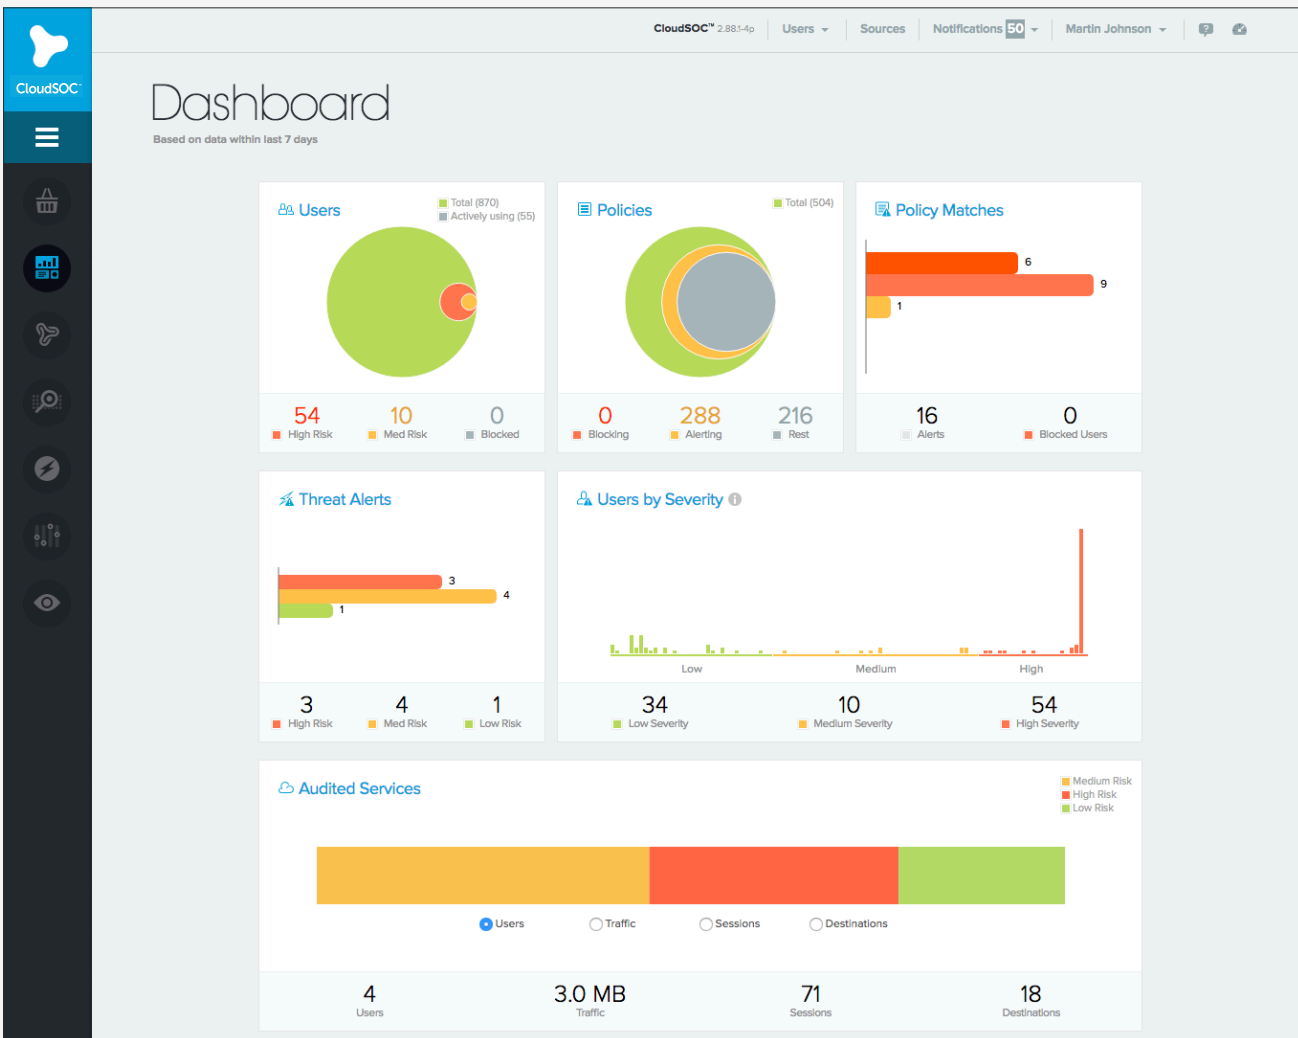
CloudSOC

CloudSOC™ 2.88.1-4p | Users | Sources | Notifications 50 | Martin Johnson

Dashboard

Based on data within last 7 days

Users

Total (870)
Actively using (55)

54 High Risk
10 Med Risk
0 Blocked

Policies

Total (504)

0 Blocking
288 Alerting
216 Rest

Policy Matches

6
9
1

16 Alerts
0 Blocked Users

Threat Alerts

3
4
1

3 High Risk
4 Med Risk
1 Low Risk

Users by Severity

Low
Medium
High

34 Low Severity
10 Medium Severity
54 High Severity

Audited Services

Medium Risk
High Risk
Low Risk

Users
Traffic
Sessions
Destinations

4 Users
3.0 MB Traffic
71 Sessions
18 Destinations